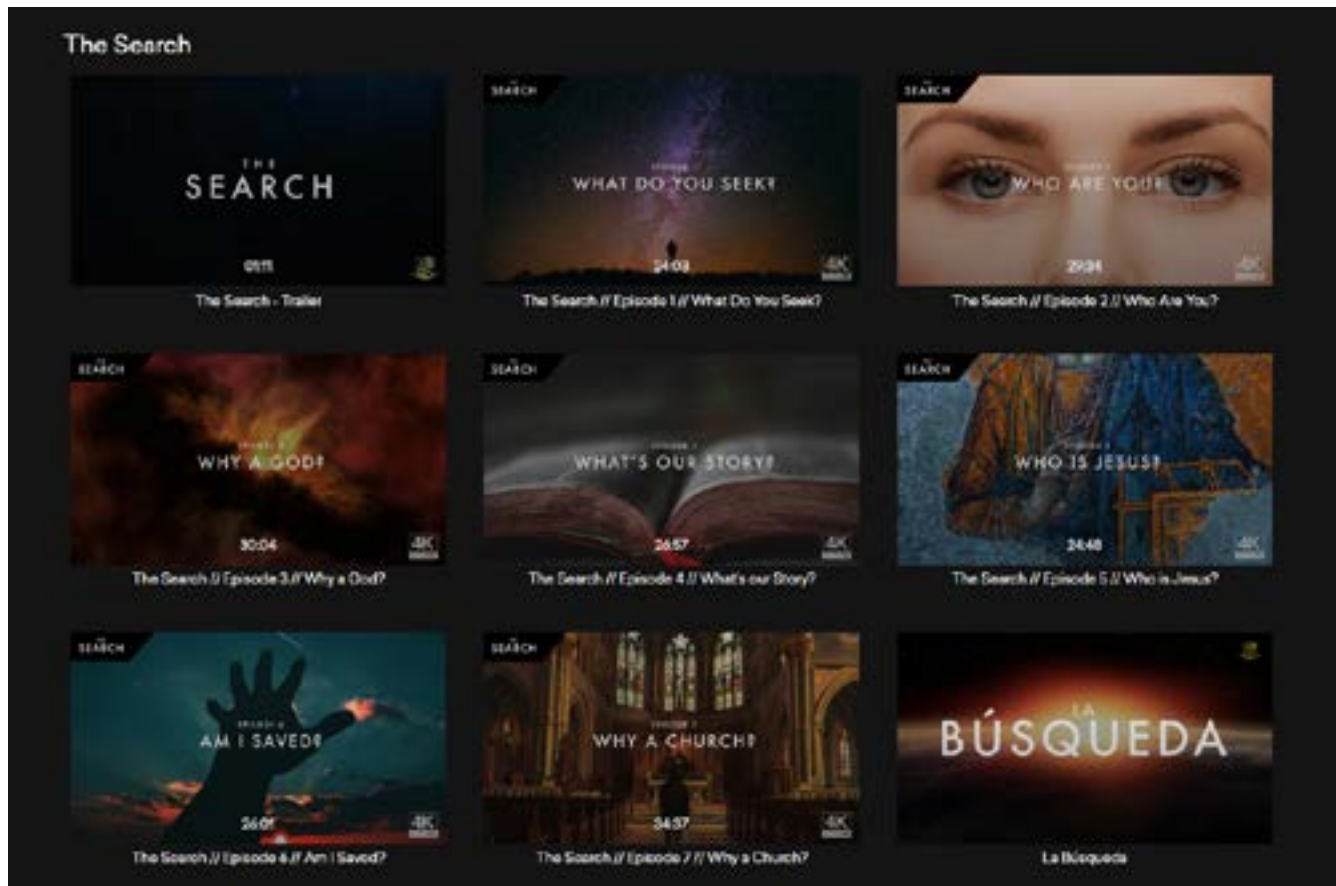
The Search

THE SEARCH

01:11

The Search - Trailer

SEARCH

WHAT DO YOU SEEK?

24:03

4K

The Search // Episode 1 // What Do You Seek?

SEARCH

WHO ARE YOU?

29:34

4K

The Search // Episode 2 // Who Are You?

SEARCH

WHY A GOD?

30:04

4K

The Search // Episode 3 // Why a God?

SEARCH

WHAT'S OUR STORY?

26:57

4K

The Search // Episode 4 // What's our Story?

SEARCH

WHO IS JESUS?

24:48

4K

The Search // Episode 5 // Who is Jesus?

SEARCH

AM I SAVED?

26:01

4K

The Search // Episode 6 // Am I Saved?

SEARCH

WHY A CHURCH?

34:57

4K

The Search // Episode 7 // Why a Church?

LA BÚSQUEDA

La Búsqueda